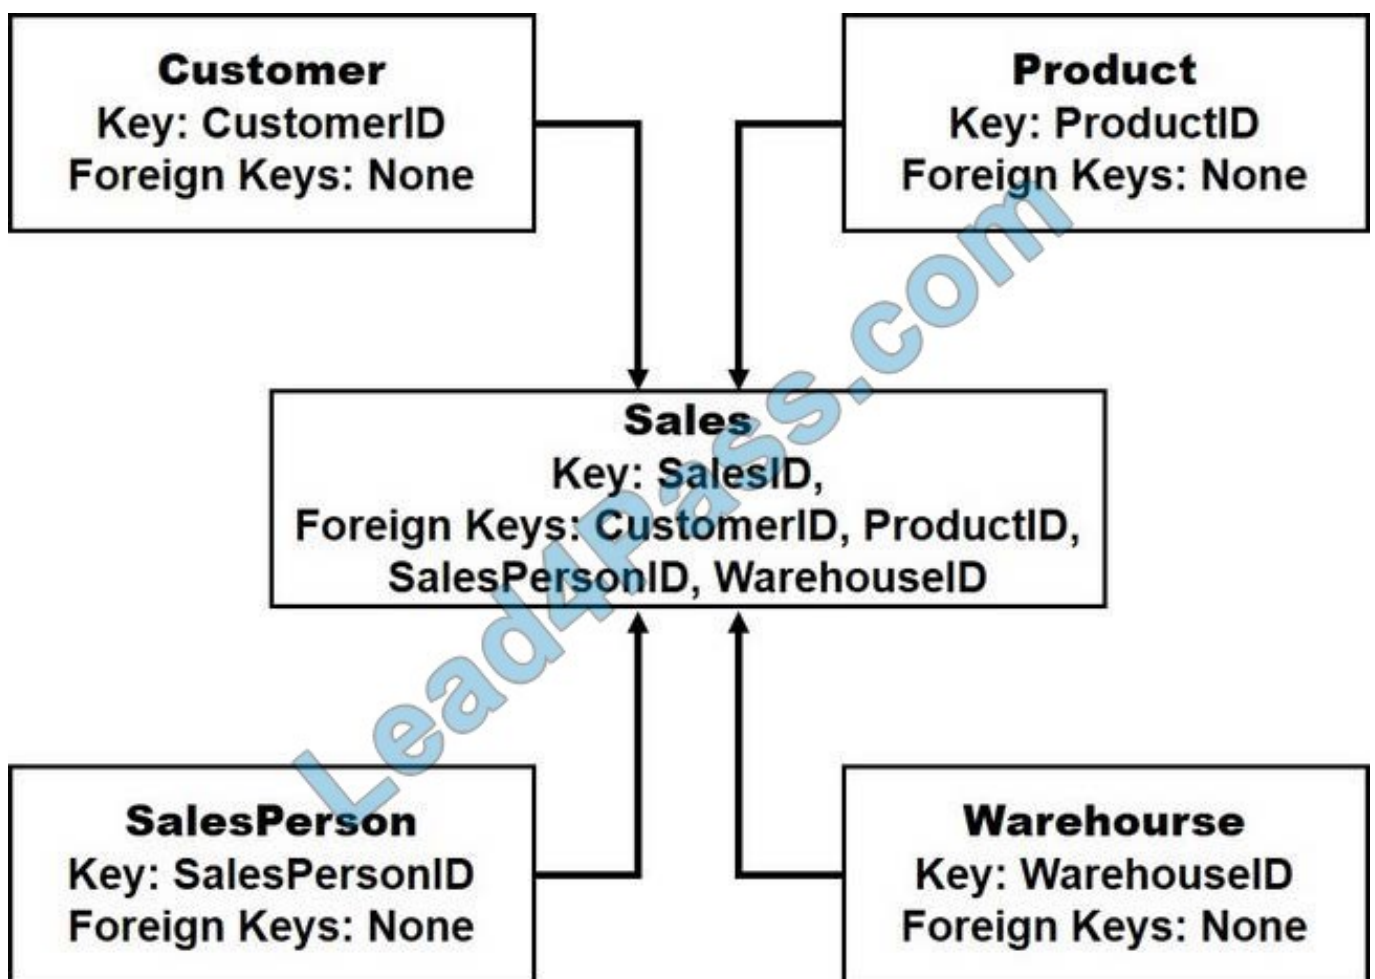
Customer
Key: CustomerID
Foreign Keys: None

Product
Key: ProductID
Foreign Keys: None

Sales
Key: SalesID,
Foreign Keys: CustomerID, ProductID, SalesPersonID, WarehouseID

SalesPerson
Key: SalesPersonID
Foreign Keys: None

Warehourse
Key: WarehouseID
Foreign Keys: None

Lead4Pass.com